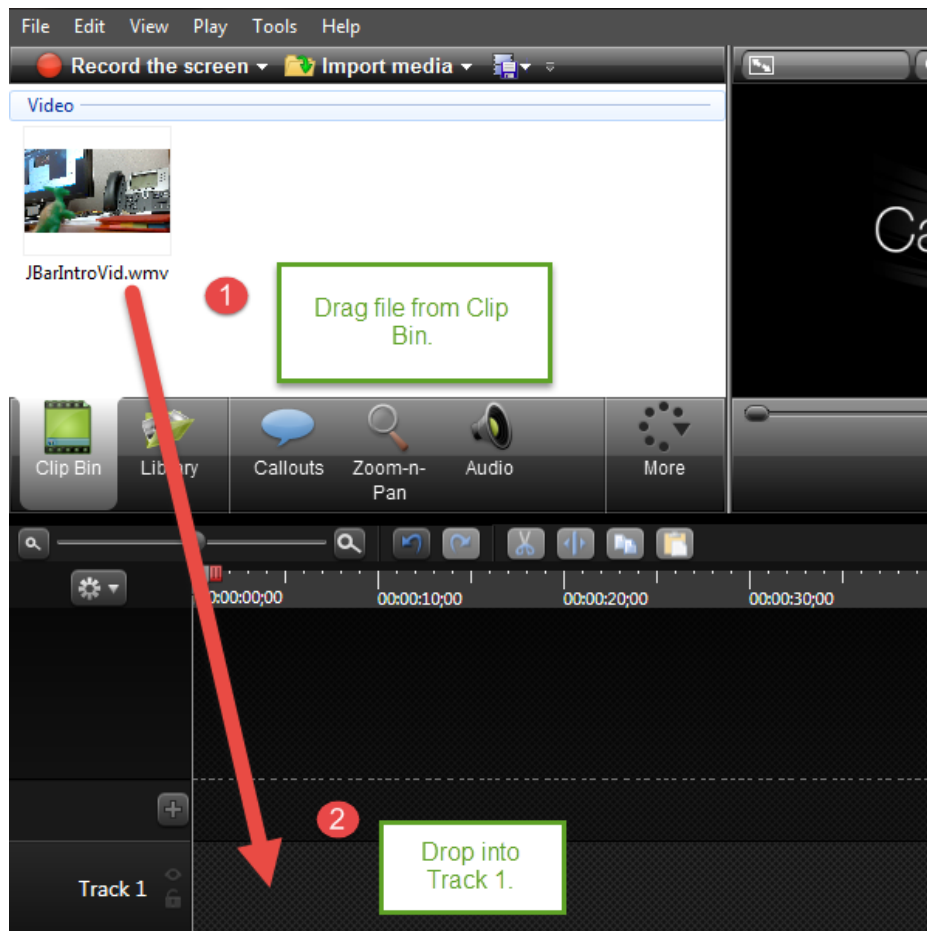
File Edit View Play Tools Help

Record the screen ▾ Import media ▾

Video

JBarIntroVid.wmv

1

Drag file from Clip Bin.

Ca

Clip Bin Library Callouts Zoom-n-Pan Audio More

0:00:00;00 00:00:10;00 00:00:20;00 00:00:30;00

2

Track 1

Drop into Track 1.